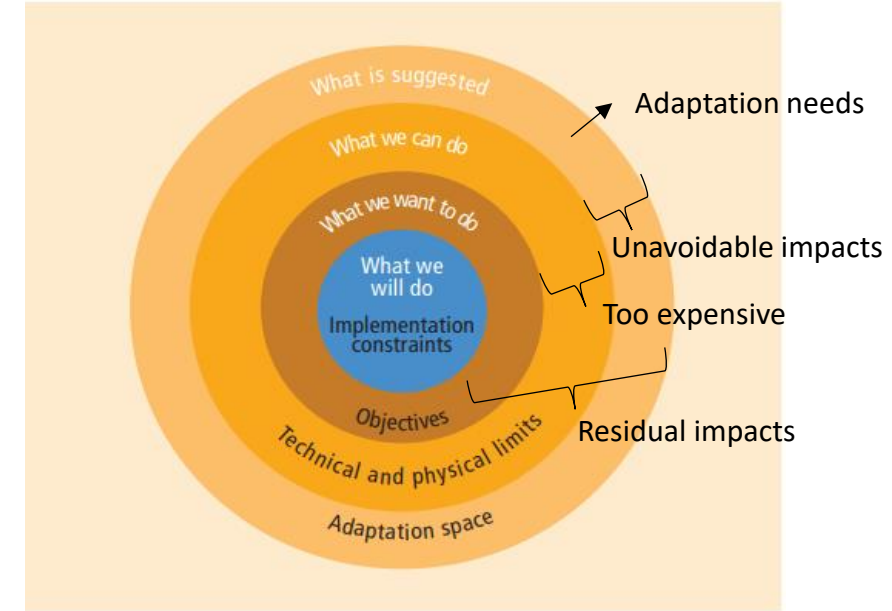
What is suggested

What we can do

What we want to do

What we will do

Implementation constraints

Objectives

Technical and physical limits

Adaptation space

Adaptation needs

Unavoidable impacts

Too expensive

Residual impacts